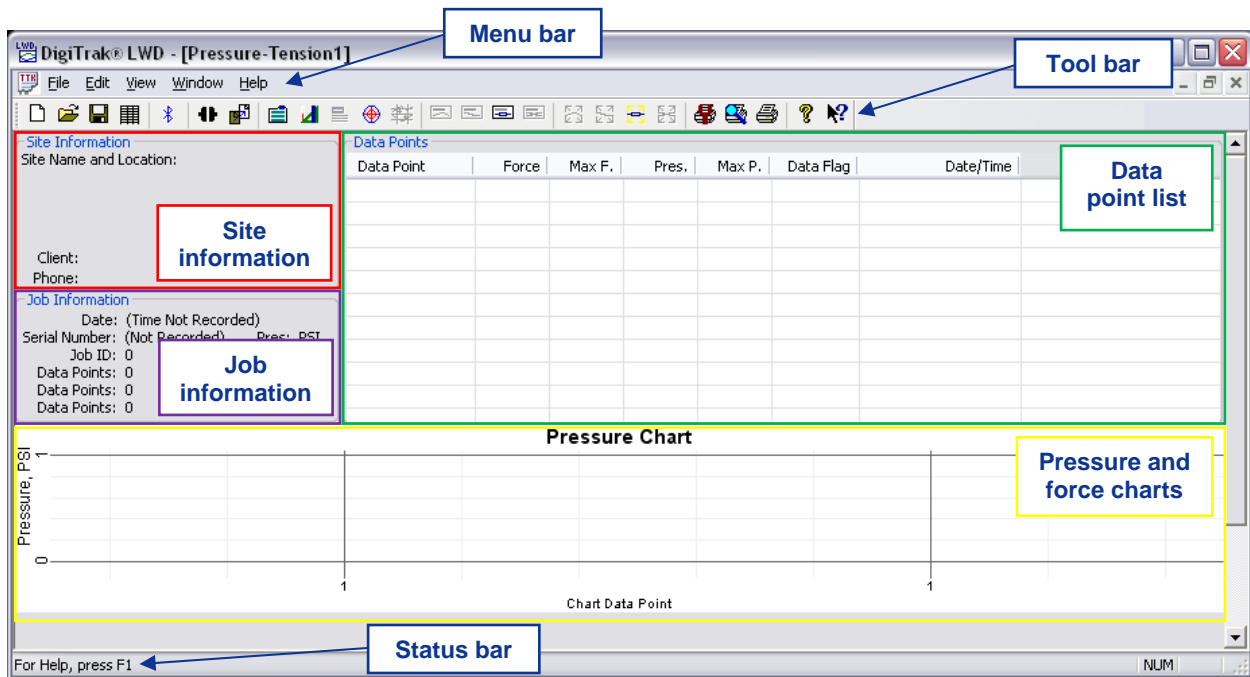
Menu bar

DigiTrak® LWD - [Pressure-Tension1]

Tool bar

File Edit View Window Help

Site Information
Site Name and Location:

Site information

Client:
Phone:

Data Points

| Data Point | Force | Max F. | Pres. | Max P. | Data Flag | Date/Time |
|---|---|---|---|---|---|---|

Data point list

Job Information
Date: (Time Not Recorded)
Serial Number: (Not Recorded) Pres: PSI
Job ID: 0
Data Points: 0
Data Points: 0
Data Points: 0

Job information

Pressure Chart

Pressure and force charts

Pressure, PSI
1
0
1
1
Chart Data Point

Status bar

For Help, press F1

NUM